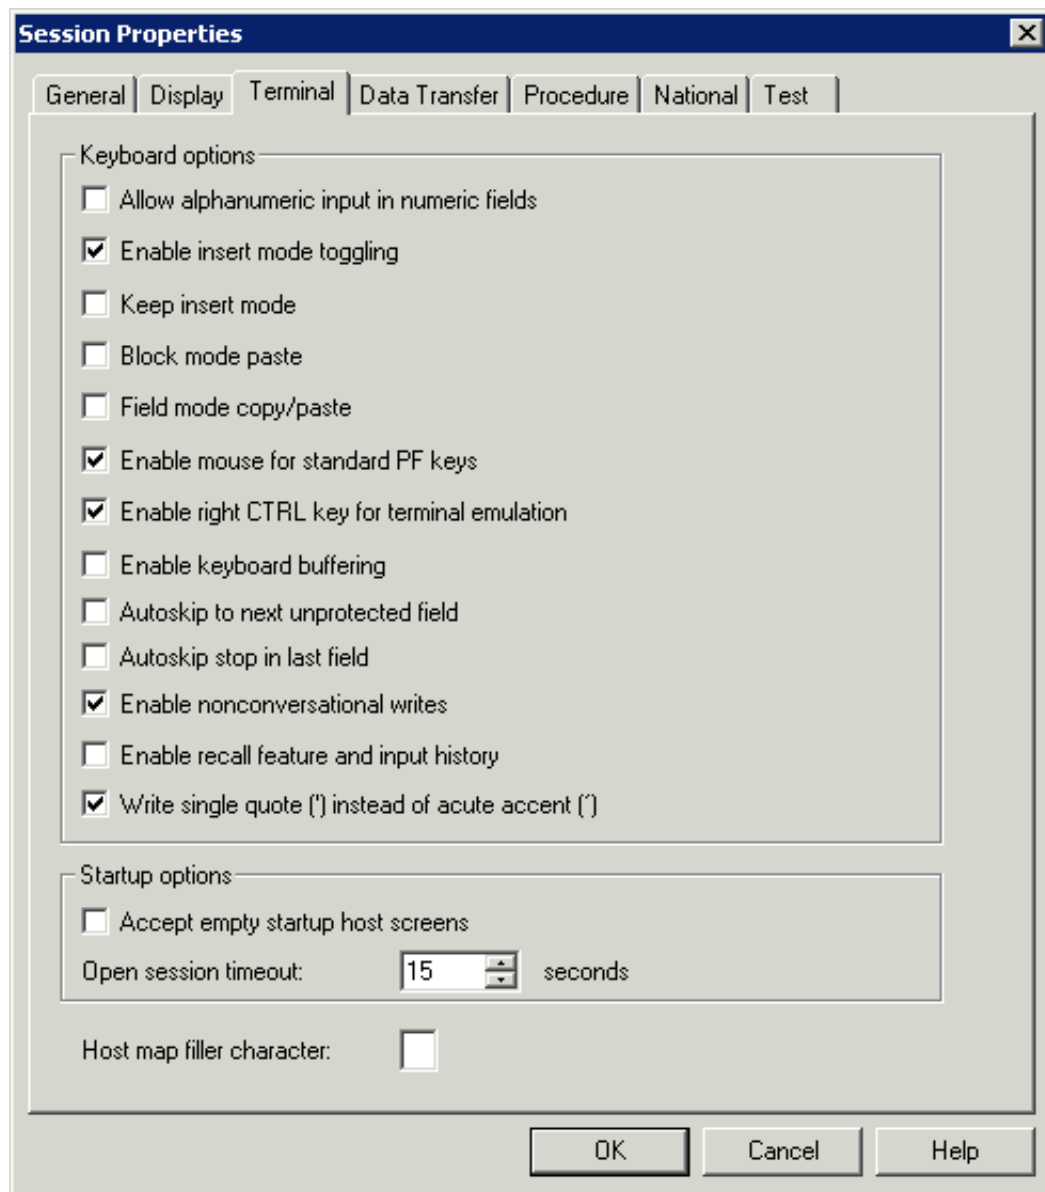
Session Properties

General | Display | Terminal | Data Transfer | Procedure | National | Test

Keyboard options

☐ Allow alphanumeric input in numeric fields
☑ Enable insert mode toggling
☐ Keep insert mode
☐ Block mode paste
☐ Field mode copy/paste
☑ Enable mouse for standard PF keys
☑ Enable right CTRL key for terminal emulation
☐ Enable keyboard buffering
☐ Autoskip to next unprotected field
☐ Autoskip stop in last field
☑ Enable nonconversational writes
☐ Enable recall feature and input history
☑ Write single quote (') instead of acute accent (´)

Startup options

☐ Accept empty startup host screens

Open session timeout: 15 seconds

Host map filler character:

OK Cancel Help